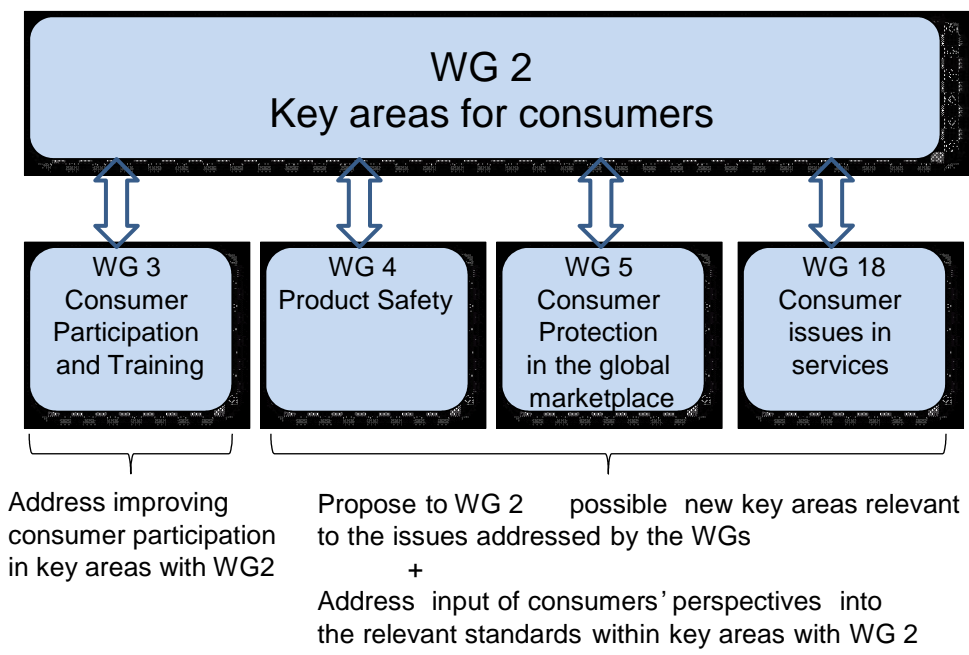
WG 2
Key areas for consumers

WG 3
Consumer Participation and Training

WG 4
Product Safety

WG 5
Consumer Protection in the global marketplace

WG 18
Consumer issues in services

Address improving consumer participation in key areas with WG2

Propose to WG 2 possible new key areas relevant to the issues addressed by the WGs
+
Address input of consumers' perspectives into the relevant standards within key areas with WG 2